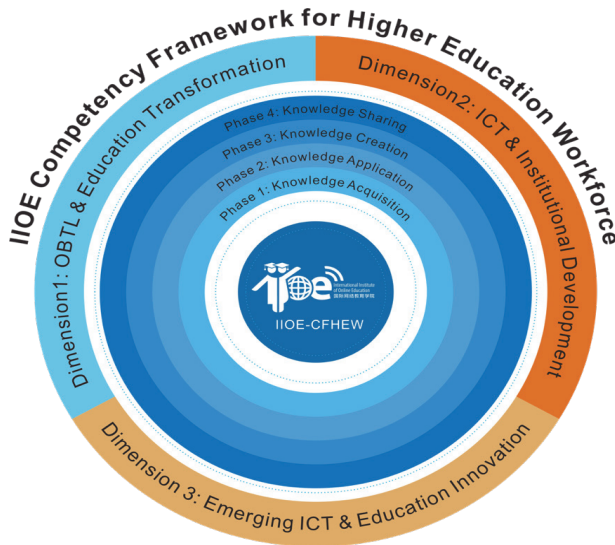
IIOE Competency Framework for Higher Education Workforce

Dimension1: OBTL & Education Transformation

Dimension2: ICT & Institutional Development

Dimension 3: Emerging ICT & Education Innovation

Phase 4: Knowledge Sharing

Phase 3: Knowledge Creation

Phase 2: Knowledge Application

Phase 1: Knowledge Acquisition

IIOE
International Institute of Online Education
国际网络教育学院

IIOE-CFHEW